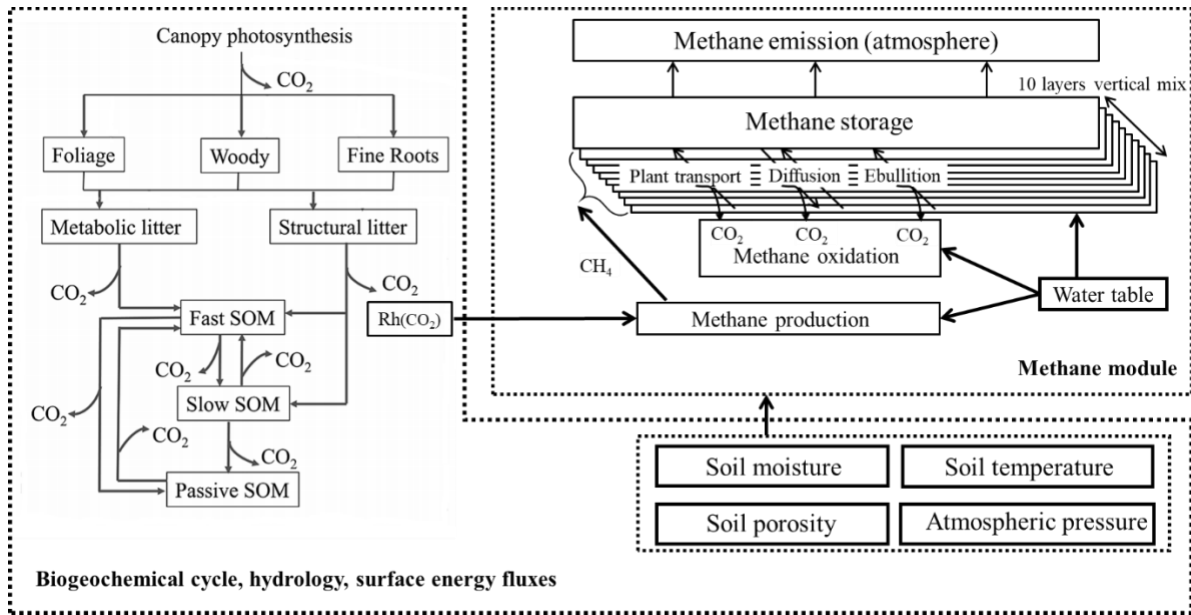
Canopy photosynthesis

$CO_2$

Foliage

Woody

Fine Roots

Metabolic litter

Structural litter

$CO_2$

$CO_2$

Fast SOM

Rh($CO_2$)

$CO_2$

$CO_2$

Slow SOM

$CO_2$

$CO_2$

$CO_2$

Passive SOM

Methane emission (atmosphere)

10 layers vertical mix

Methane storage

Plant transport

Diffusion

Ebullition

$CO_2$

$CO_2$

$CO_2$

Methane oxidation

$CH_4$

Water table

Methane production

Methane module

Soil moisture

Soil temperature

Soil porosity

Atmospheric pressure

Biogeochemical cycle, hydrology, surface energy fluxes